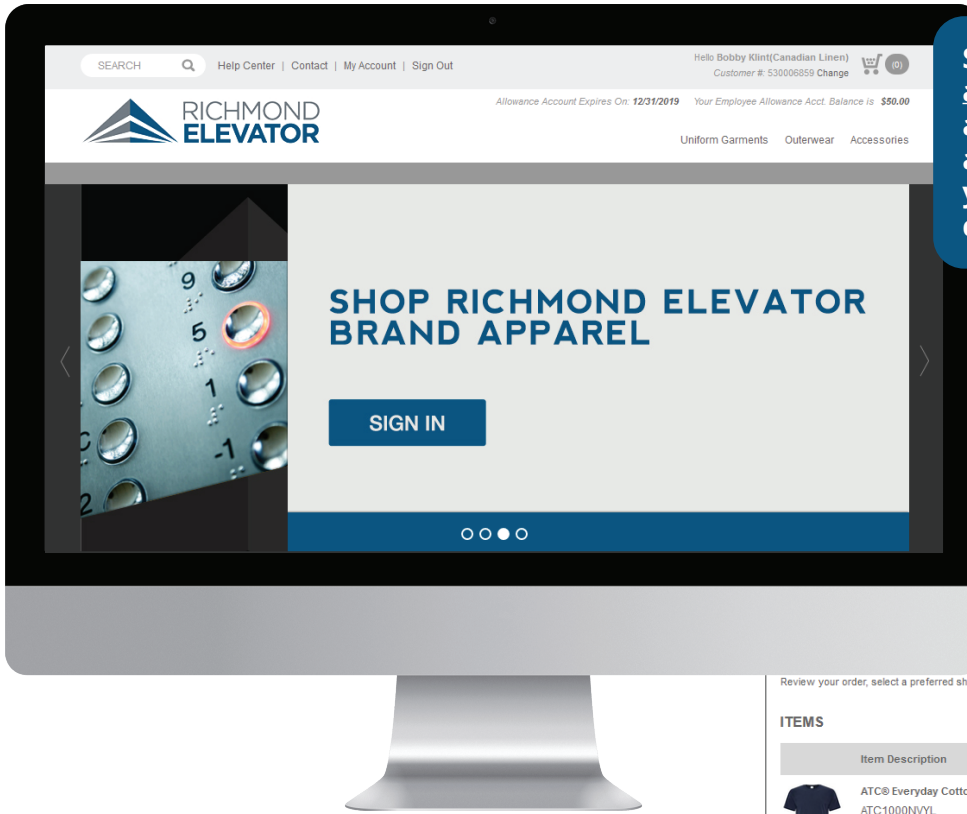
SEARCH Help Center | Contact | My Account | Sign Out

Hello Bobby Klint(Canadian Linen)
Customer #: 530006859 Change
(0)

RICHMOND ELEVATOR

Allowance Account Expires On: 12/31/2019 Your Employee Allowance Acct. Balance is $50.00

Uniform Garments Outerwear Accessories

9
5
1
-1
2

SHOP RICHMOND ELEVATOR BRAND APPAREL

SIGN IN

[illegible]

Review your order, select a preferred sh

ITEMS

Item Description

ATC® Everyday Cotto
ATC1000NVYL